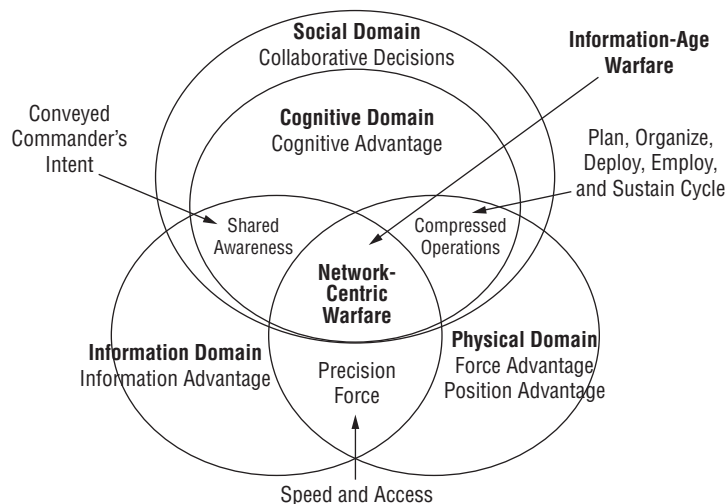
Social Domain
Collaborative Decisions

Information-Age Warfare

Conveyed Commander's Intent

Cognitive Domain
Cognitive Advantage

Plan, Organize, Deploy, Employ, and Sustain Cycle

Shared Awareness

Compressed Operations

Network-Centric Warfare

Information Domain
Information Advantage

Precision Force

Physical Domain
Force Advantage
Position Advantage

Speed and Access